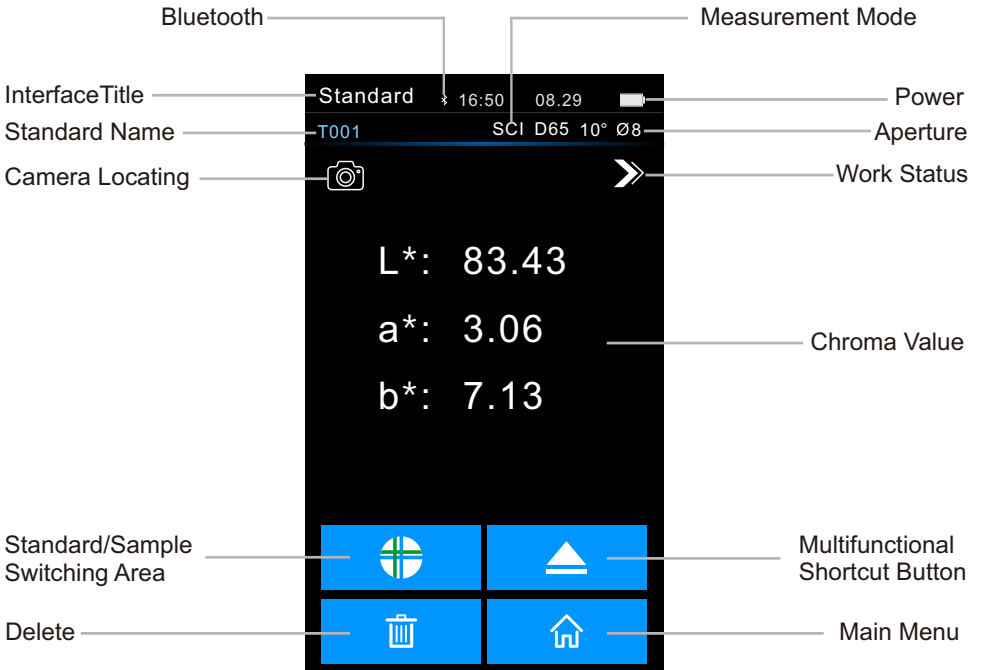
Bluetooth

Measurement Mode

InterfaceTitle

Standard

16:50

08.29

Power

Standard Name

T001

SCI D65 10° Ø8

Aperture

Camera Locating

Work Status

L*: 83.43

a*: 3.06

b*: 7.13

Chroma Value

Standard/Sample Switching Area

Multifunctional Shortcut Button

Delete

Main Menu